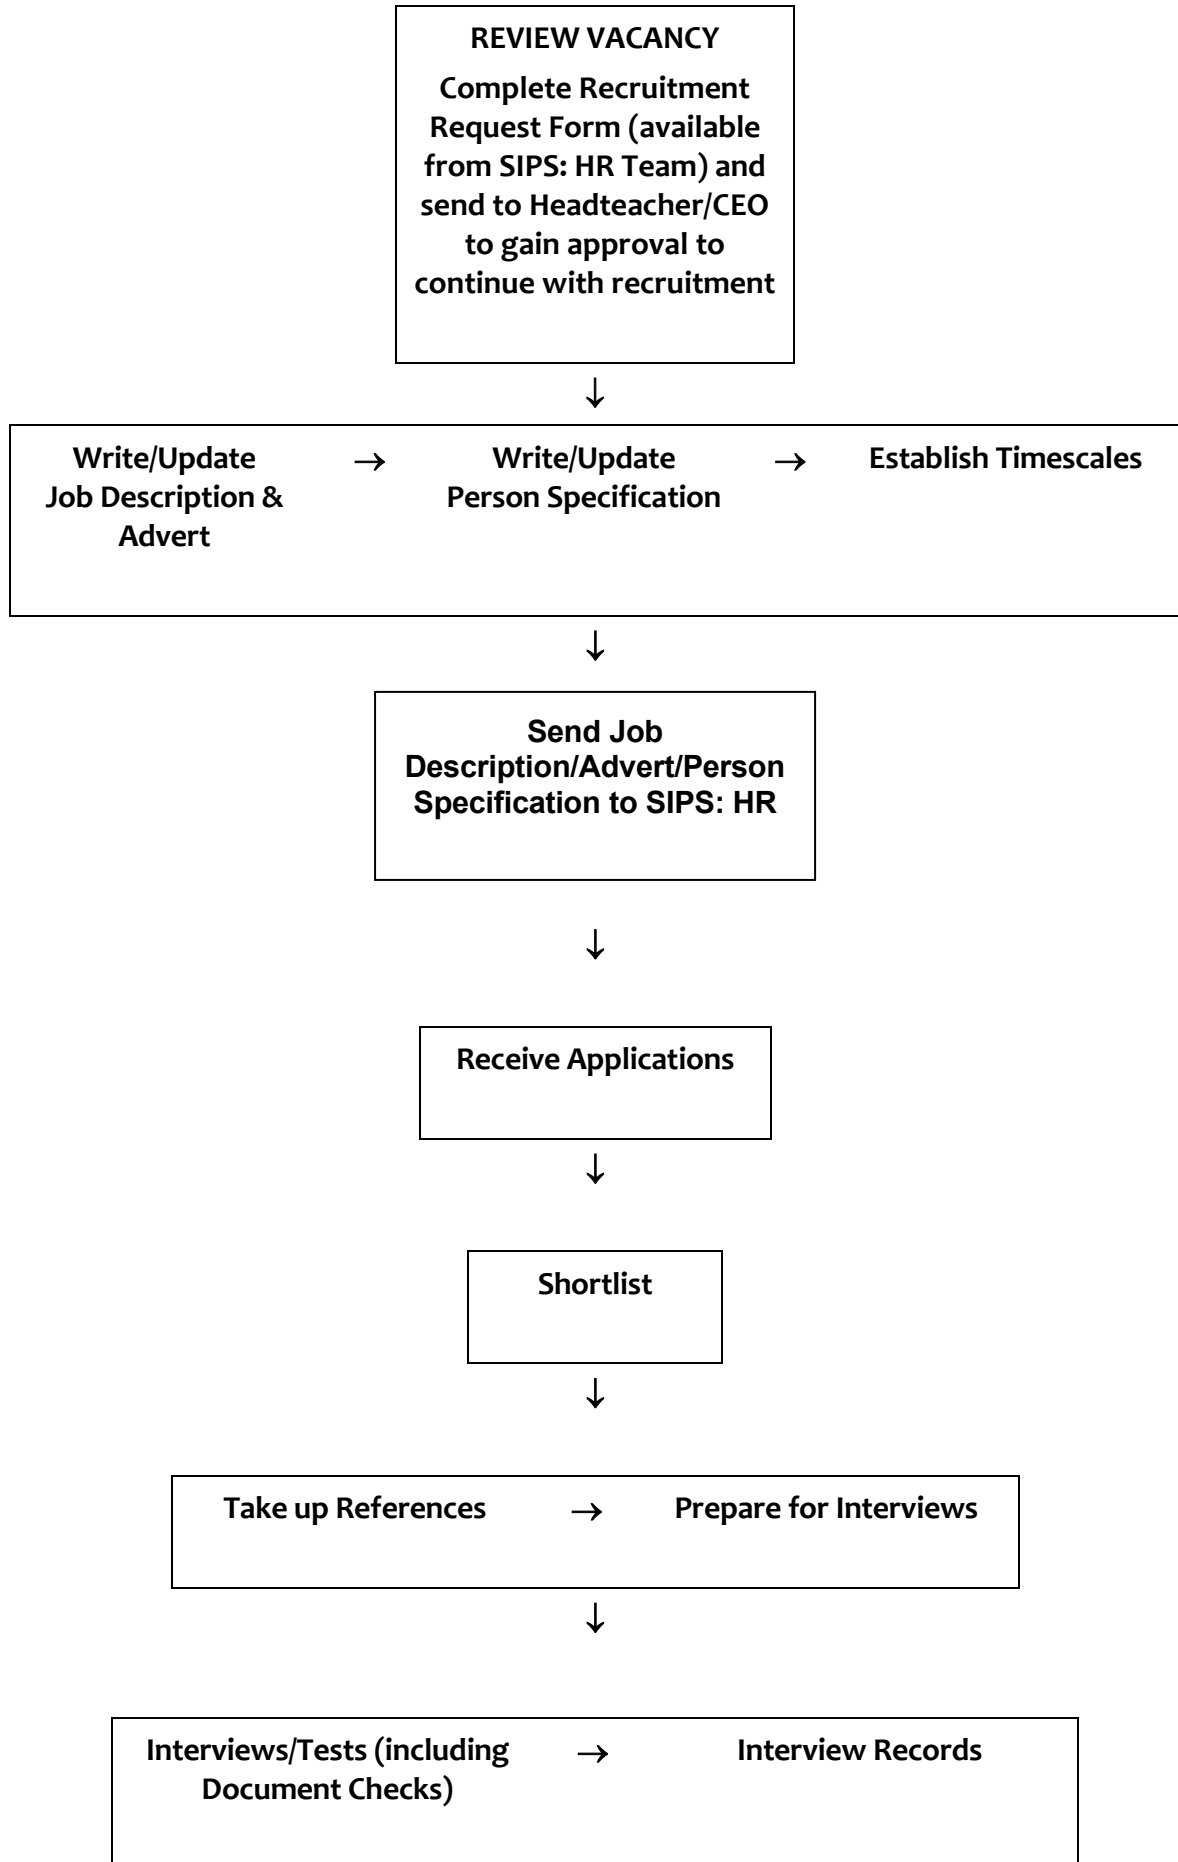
REVIEW VACANCY

Complete Recruitment Request Form (available from SIPS: HR Team) and send to Headteacher/CEO to gain approval to continue with recruitment

↓

Write/Update Job Description & Advert → Write/Update Person Specification → Establish Timescales

↓

Send Job Description/Advert/Person Specification to SIPS: HR

↓

Receive Applications

↓

Shortlist

↓

Take up References → Prepare for Interviews

↓

Interviews/Tests (including Document Checks) → Interview Records